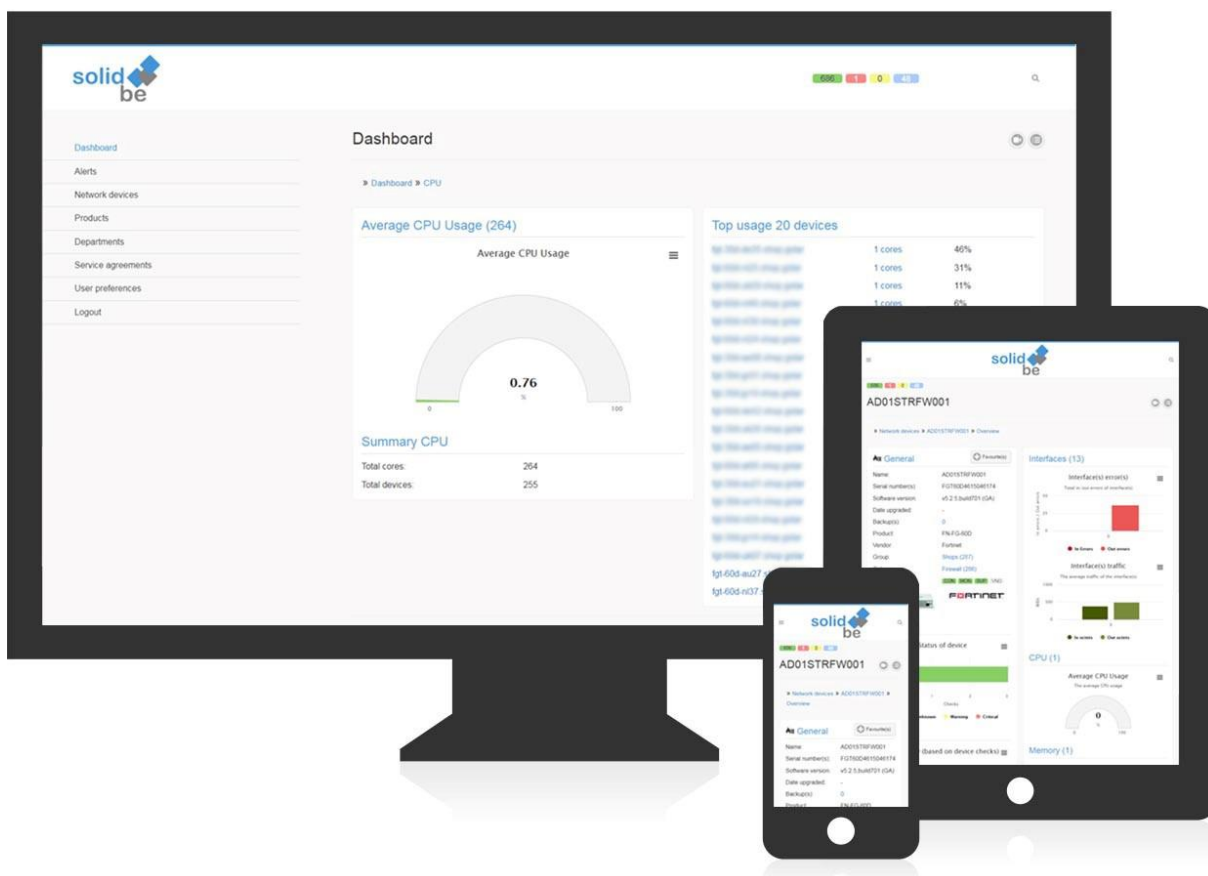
solid be

606 1 0 40

Dashboard
Alerts
Network devices
Products
Departments
Service agreements
User preferences
Logout

Dashboard

» Dashboard » CPU

Average CPU Usage (264)

Average CPU Usage

0.76
%
0 100

Summary CPU

Total cores: 264
Total devices: 255

Top usage 20 devices

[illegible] 1 cores 46%
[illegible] 1 cores 31%
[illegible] 1 cores 11%
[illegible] 1 cores 6%

fgt-60d-au27
fgt-60d-nl37

solid be

AD01STRFW001

» Network devices » AD01STRFW001 » Overview

General Favourite(s)

Name AD01STRFW001
Serial number(s) FGT60D4615046174
Software version v5.2.5,build701 (GA)
Date upgraded -
Backup(s) 0
Product FN-FG-60D
Vendor Fortinet
Group Shops (207)
Firewall (266)

FORTINET

Interfaces (13)

Interface(s) error(s)

Interface(s) traffic

CPU (1)

Average CPU Usage

0

Memory (1)

Status of device

Unknown Warning Critical

(based on device checks)

solid be

AD01STRFW001

» Network devices » AD01STRFW001 » Overview

General Favourite(s)

Name AD01STRFW001
Serial number(s) FGT60D4615046174
Software version v5.2.5,build701 (GA)
Date upgraded -
Backup(s) 0
Product FN-FG-60D